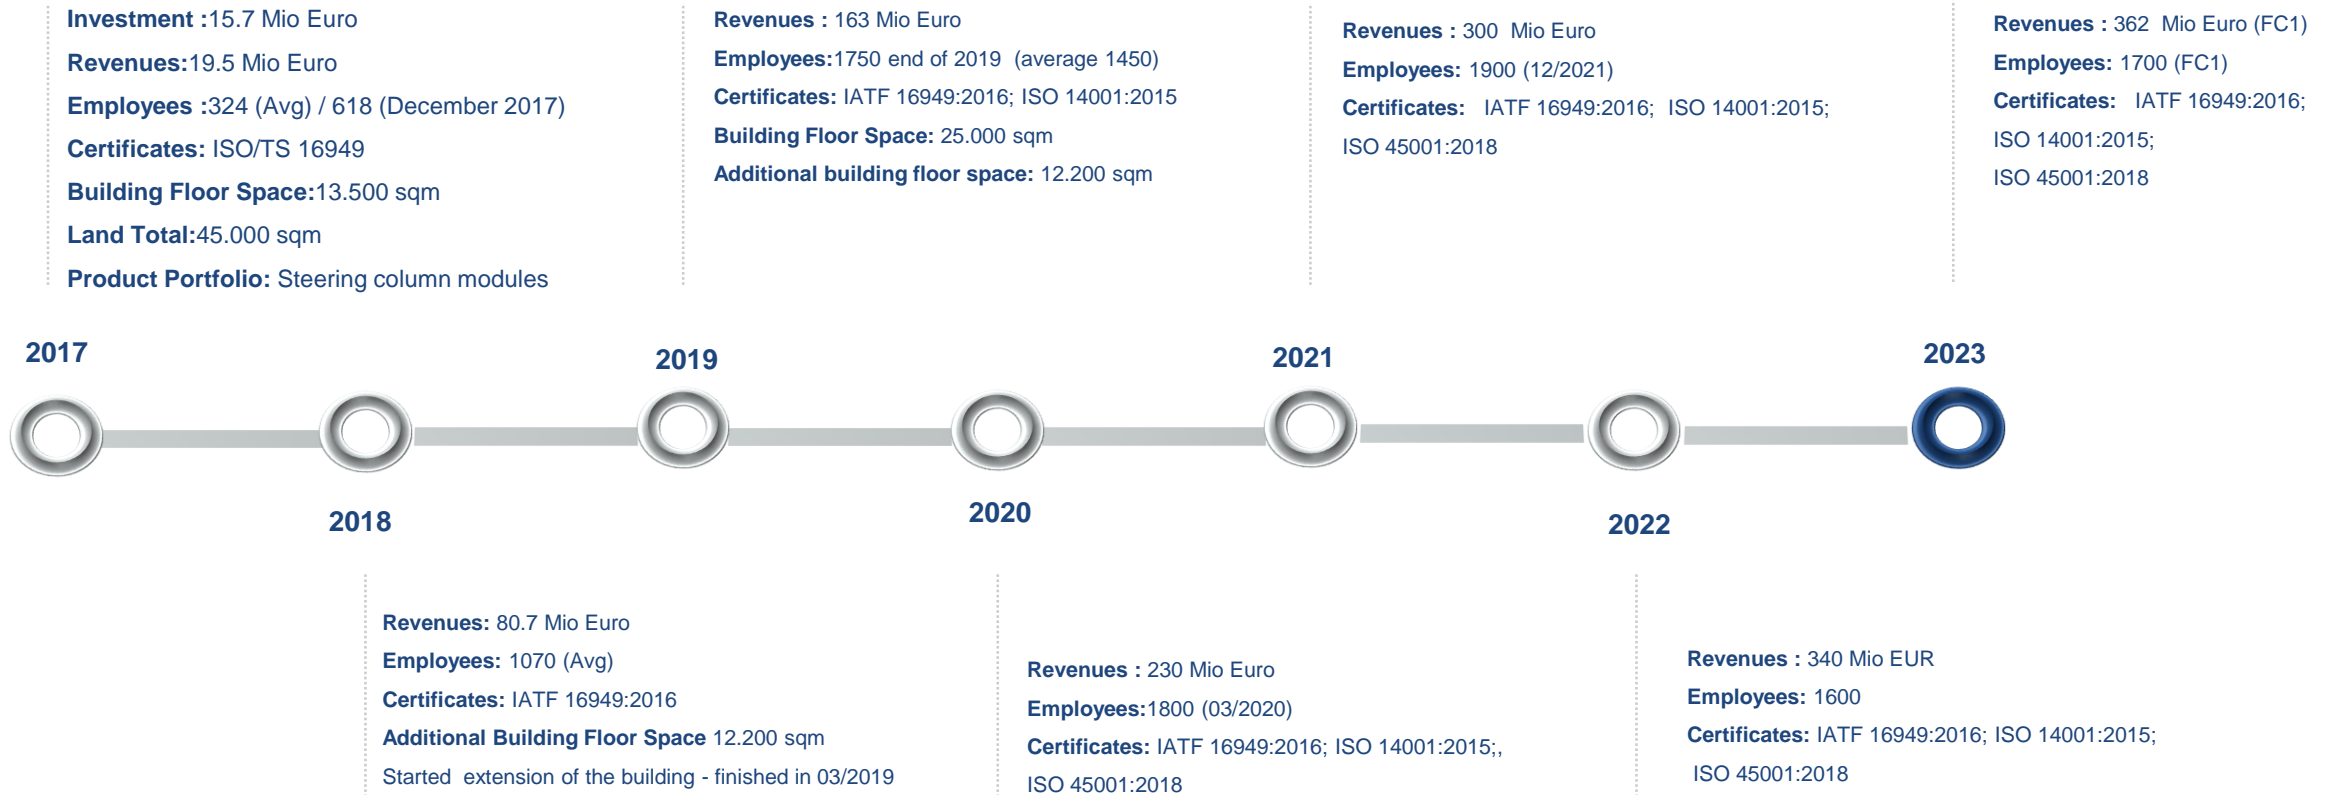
Investment :15.7 Mio Euro
Revenues:19.5 Mio Euro
Employees :324 (Avg) / 618 (December 2017)
Certificates: ISO/TS 16949
Building Floor Space:13.500 sqm
Land Total:45.000 sqm
Product Portfolio: Steering column modules

Revenues : 163 Mio Euro
Employees:1750 end of 2019 (average 1450)
Certificates: IATF 16949:2016; ISO 14001:2015
Building Floor Space: 25.000 sqm
Additional building floor space: 12.200 sqm

Revenues : 300 Mio Euro
Employees: 1900 (12/2021)
Certificates: IATF 16949:2016; ISO 14001:2015; ISO 45001:2018

Revenues : 362 Mio Euro (FC1)
Employees: 1700 (FC1)
Certificates: IATF 16949:2016; ISO 14001:2015; ISO 45001:2018

2017

2019

2021

2023

2018

2020

2022

Revenues: 80.7 Mio Euro
Employees: 1070 (Avg)
Certificates: IATF 16949:2016
Additional Building Floor Space 12.200 sqm
Started extension of the building - finished in 03/2019

Revenues : 230 Mio Euro
Employees:1800 (03/2020)
Certificates: IATF 16949:2016; ISO 14001:2015;, ISO 45001:2018

Revenues : 340 Mio EUR
Employees: 1600
Certificates: IATF 16949:2016; ISO 14001:2015; ISO 45001:2018